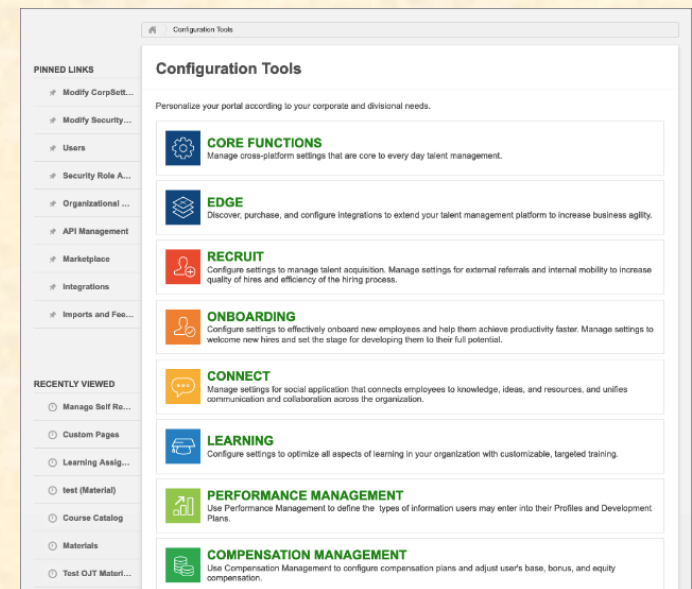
Configuration Tools

PINNED LINKS

Modify CorpSett...

Modify Security...

Users

Security Role A...

Organizational ...

API Management

Marketplace

Integrations

Imports and Fee...

RECENTLY VIEWED

Manage Self Ro...

Custom Pages

Learning Assig...

test (Material)

Course Catalog

Materials

Test OJT Materi...

Configuration Tools

Personalize your portal according to your corporate and divisional needs.

CORE FUNCTIONS
Manage cross-platform settings that are core to every day talent management.

EDGE
Discover, purchase, and configure integrations to extend your talent management platform to increase business agility.

RECRUIT
Configure settings to manage talent acquisition. Manage settings for external referrals and internal mobility to increase quality of hires and efficiency of the hiring process.

ONBOARDING
Configure settings to effectively onboard new employees and help them achieve productivity faster. Manage settings to welcome new hires and set the stage for developing them to their full potential.

CONNECT
Manage settings for social application that connects employees to knowledge, ideas, and resources, and unifies communication and collaboration across the organization.

LEARNING
Configure settings to optimize all aspects of learning in your organization with customizable, targeted training.

PERFORMANCE MANAGEMENT
Use Performance Management to define the types of information users may enter into their Profiles and Development Plans.

COMPENSATION MANAGEMENT
Use Compensation Management to configure compensation plans and adjust user's base, bonus, and equity compensation.